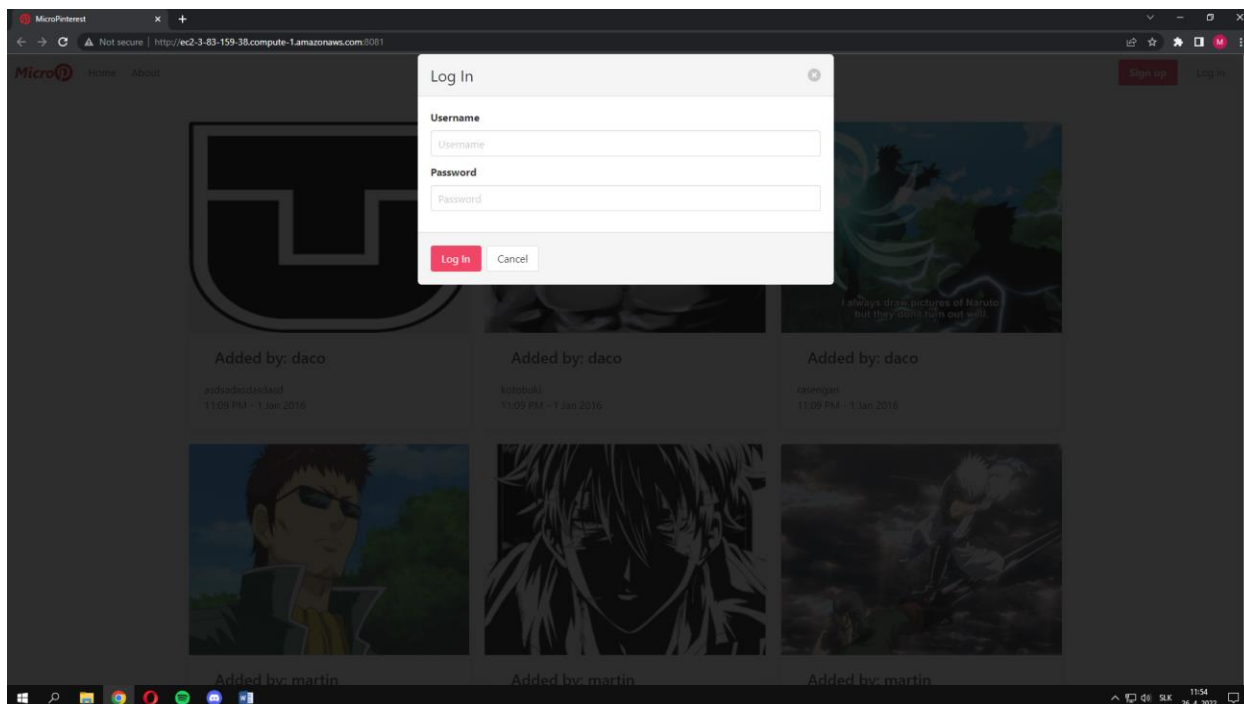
MicroPinterest

Not secure | http://ec2-3-83-159-38.compute-1.amazonaws.com:8081

Micro Home About

Sign up Log in

Log In

Username

Username

Password

Password

Log In Cancel

I always draw pictures of Naruto but they don't turn out well.

Added by: daco

asdsadasdasdasd
11:09 PM - 1 Jan 2016

Added by: daco

kotobuki
11:09 PM - 1 Jan 2016

Added by: daco

rasengan
11:09 PM - 1 Jan 2016

Added by: martin

Added by: martin

Added by: martin

SLK 11:54 26. 4. 2022